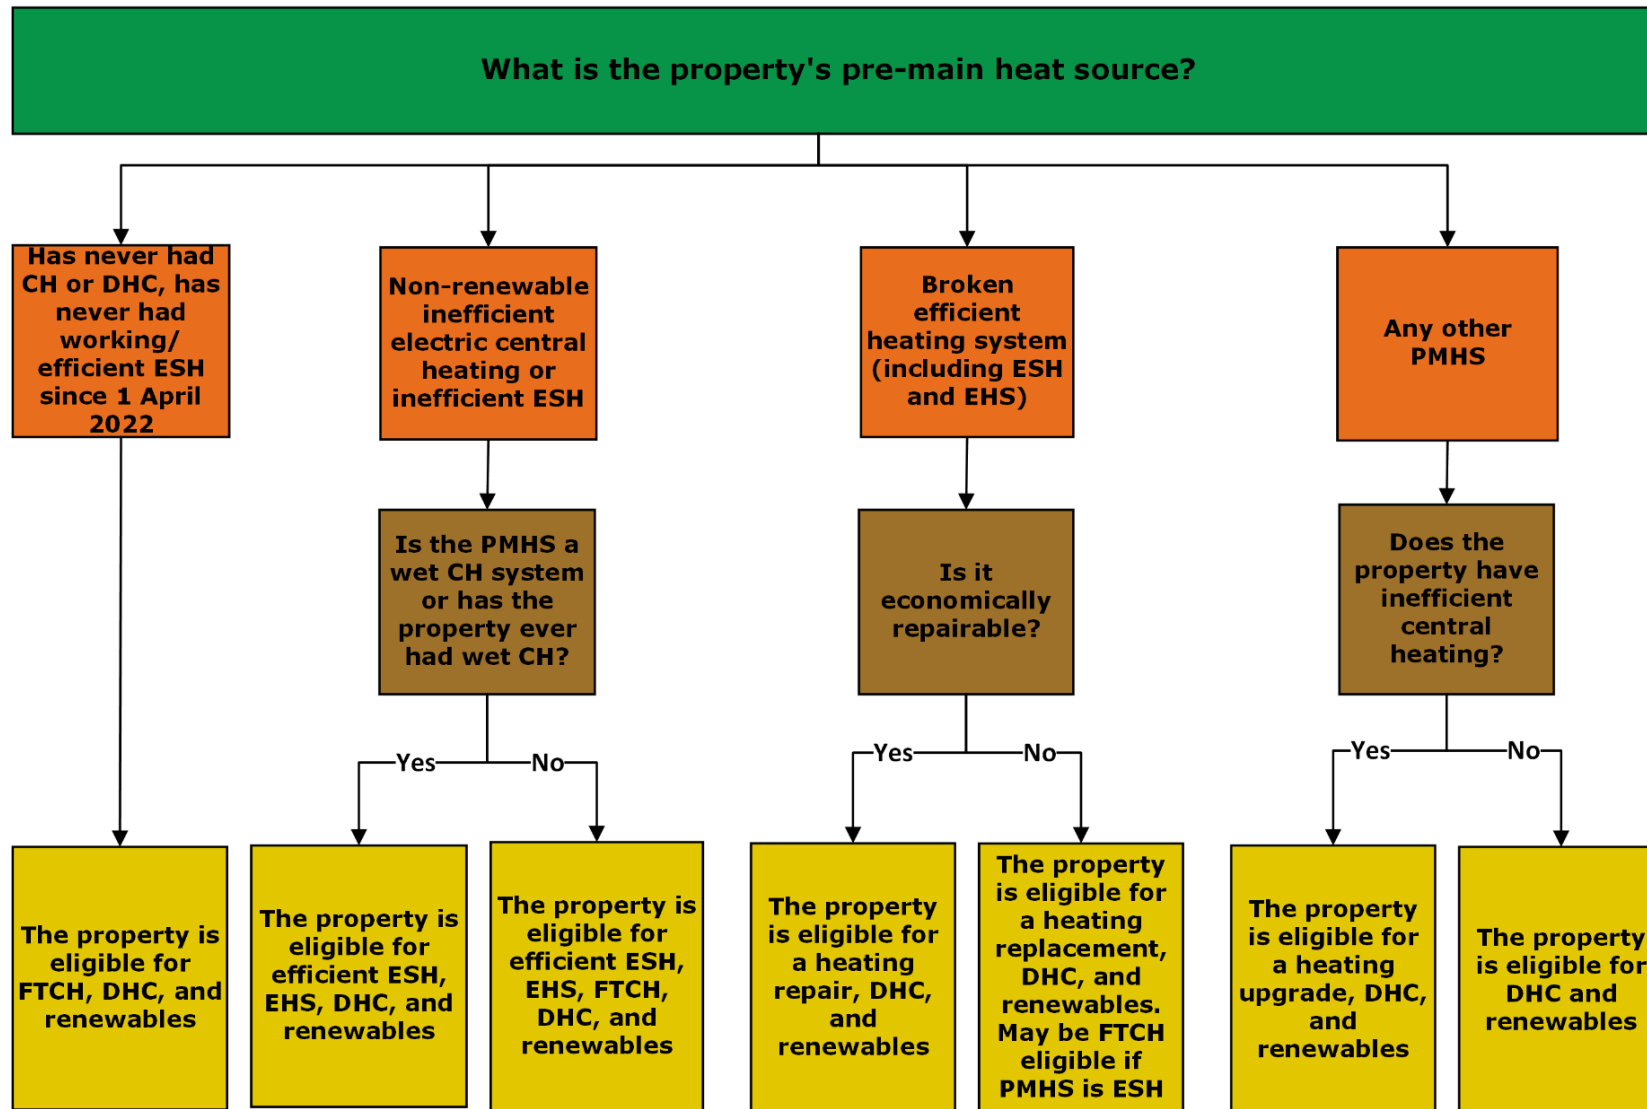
What is the property's pre-main heat source?

Has never had CH or DHC, has never had working/ efficient ESH since 1 April 2022

Non-renewable inefficient electric central heating or inefficient ESH

Broken efficient heating system (including ESH and EHS)

Any other PMHS

Is the PMHS a wet CH system or has the property ever had wet CH?

Is it economically repairable?

Does the property have inefficient central heating?

Yes

No

Yes

No

Yes

No

The property is eligible for FTCH, DHC, and renewables

The property is eligible for efficient ESH, EHS, DHC, and renewables

The property is eligible for efficient ESH, EHS, FTCH, DHC, and renewables

The property is eligible for a heating repair, DHC, and renewables

The property is eligible for a heating replacement, DHC, and renewables. May be FTCH eligible if PMHS is ESH

The property is eligible for a heating upgrade, DHC, and renewables

The property is eligible for DHC and renewables